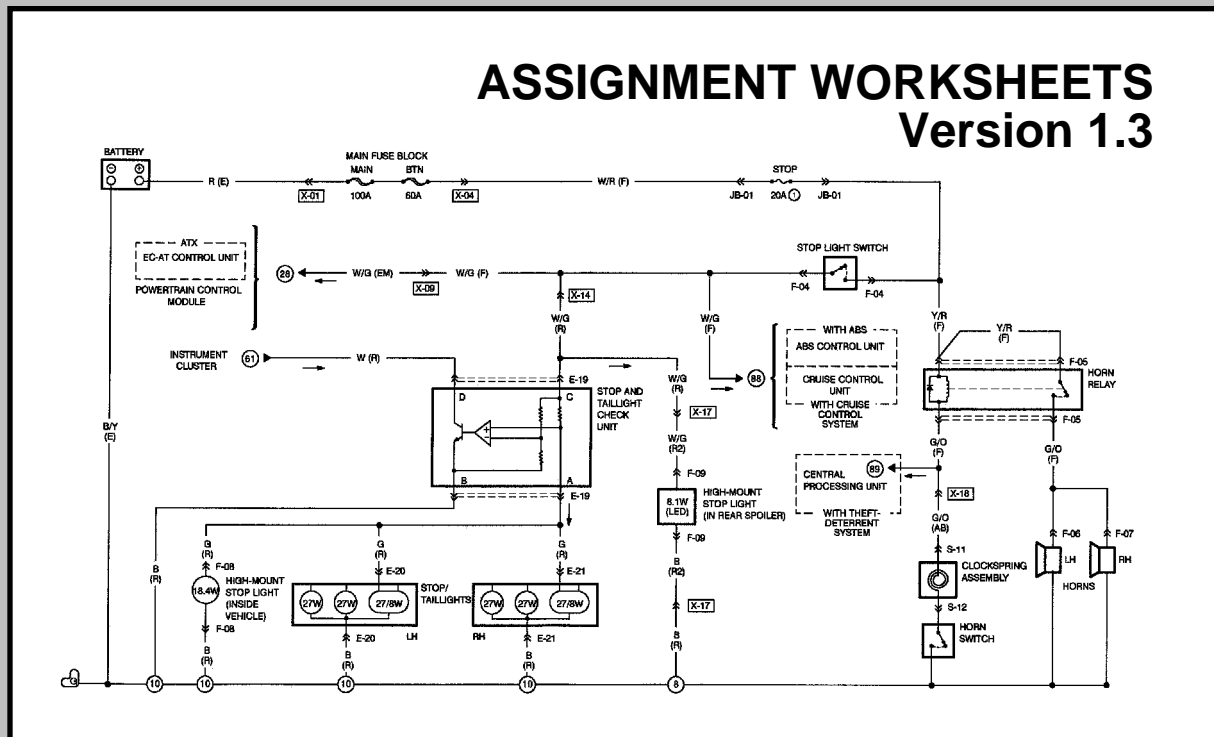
ASSIGNMENT WORKSHEETS
Version 1.3

BATTERY

R (E)

MAIN FUSE BLOCK

MAIN

BTN

X-01

100A

60A

X-04

W/R (F)

STOP

JB-01

20A ①

JB-01

ATX

EC-AT CONTROL UNIT

POWERTRAIN CONTROL MODULE

26

W/G (EM)

W/G (F)

X-09

STOP LIGHT SWITCH

F-04

F-04

X-14

W/G (R)

W/G (F)

Y/R (F)

Y/R (F)

WITH ABS

ABS CONTROL UNIT

CRUISE CONTROL UNIT

WITH CRUISE CONTROL SYSTEM

88

F-05

HORN RELAY

F-05

INSTRUMENT CLUSTER

61

W (R)

E-19

D

C

STOP AND TAILLIGHT CHECK UNIT

W/G (R)

X-17

W/G (R2)

F-09

8.1W (LED)

HIGH-MOUNT STOP LIGHT (IN REAR SPOILER)

F-09

B (R2)

X-17

B (R)

B/Y (E)

B

A

E-19

G/O (F)

G/O (F)

CENTRAL PROCESSING UNIT

89

X-16

WITH THEFT-DETERRENT SYSTEM

G/O (AB)

S-11

CLOCKSPRING ASSEMBLY

S-12

HORN SWITCH

F-06

F-07

LH

RH

HORNS

B (R)

G (R)

F-08

18.4W

HIGH-MOUNT STOP LIGHT (INSIDE VEHICLE)

F-08

B (R)

G (R)

E-20

27W

27W

27/8W

STOP/ TAILLIGHTS

LH

E-20

B (R)

G (R)

E-21

27W

27W

27/8W

RH

E-21

B (R)

10

10

10

10

8